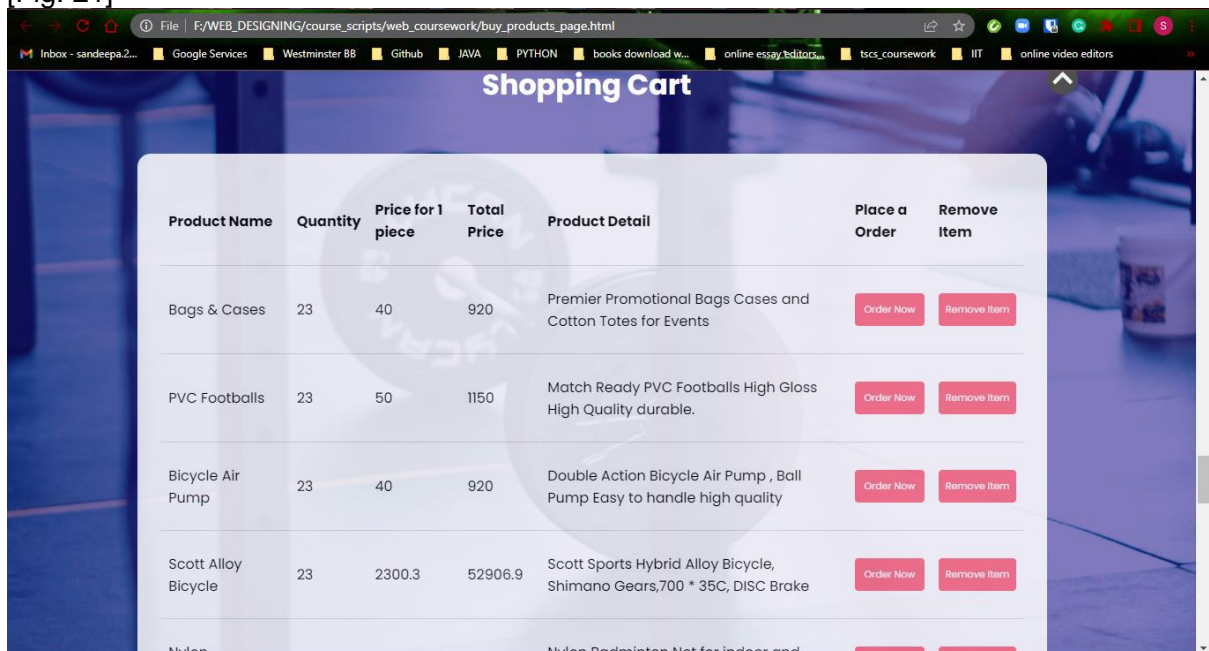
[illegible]

File | F:/WEB_DESIGNING/course_scripts/web_coursework/buy_products_page.html

Inbox - sandeepa.2... Google Services Westminster BB Github JAVA PYTHON books download w... online essay editors... tscs_coursework IIT online video editors

Shopping Cart

| Product Name | Quantity | Price for 1 piece | Total Price | Product Detail | Place a Order | Remove Item |
|---|---|---|---|---|---|---|
| Bags & Cases | 23 | 40 | 920 | Premier Promotional Bags Cases and Cotton Totes for Events | Order Now | Remove Item |
| PVC Footballs | 23 | 50 | 1150 | Match Ready PVC Footballs High Gloss High Quality durable. | Order Now | Remove Item |
| Bicycle Air Pump | 23 | 40 | 920 | Double Action Bicycle Air Pump , Ball Pump Easy to handle high quality | Order Now | Remove Item |
| Scott Alloy Bicycle | 23 | 2300.3 | 52906.9 | Scott Sports Hybrid Alloy Bicycle, Shimano Gears,700 * 35C, DISC Brake | Order Now | Remove Item |
| Nylon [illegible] | | | | Nylon Badminton Net for indoor and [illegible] | | |